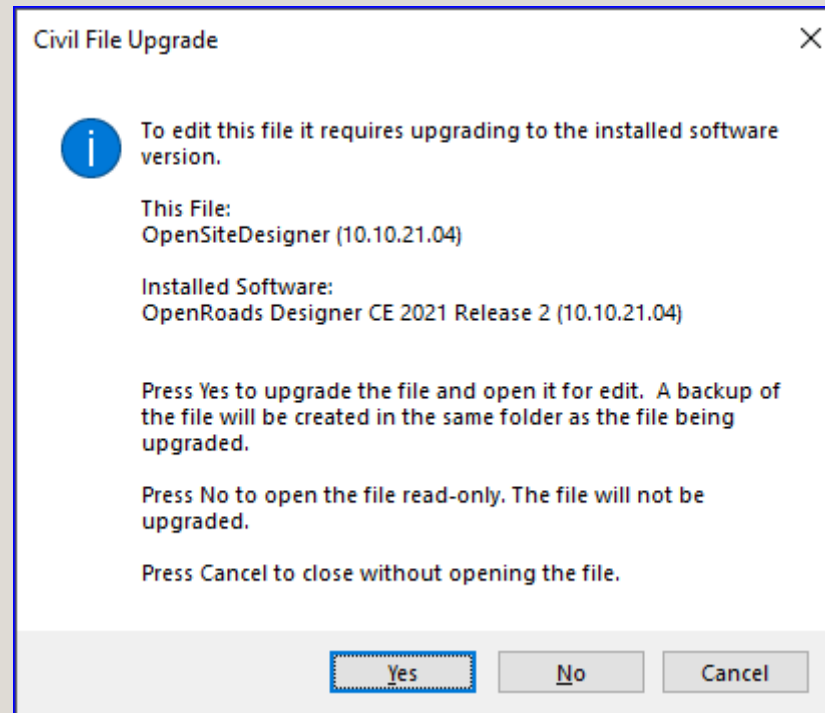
Civil File Upgrade

×

To edit this file it requires upgrading to the installed software version.

This File:
OpenSiteDesigner (10.10.21.04)

Installed Software:
OpenRoads Designer CE 2021 Release 2 (10.10.21.04)

Press Yes to upgrade the file and open it for edit. A backup of the file will be created in the same folder as the file being upgraded.

Press No to open the file read-only. The file will not be upgraded.

Press Cancel to close without opening the file.

Yes

No

Cancel